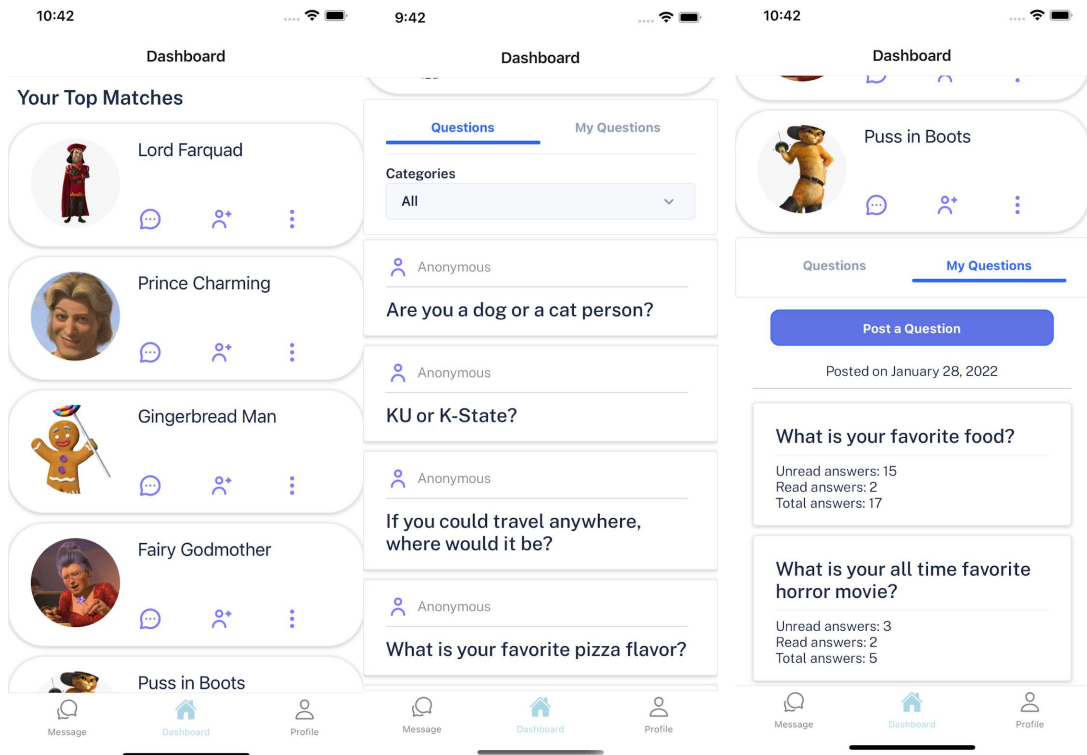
10:42

Dashboard

Your Top Matches

Lord Farquad

Prince Charming

Gingerbread Man

Fairy Godmother

Puss in Boots

Message Dashboard Profile

9:42

Dashboard

Questions My Questions

Categories

All

Anonymous

Are you a dog or a cat person?

Anonymous

KU or K-State?

Anonymous

If you could travel anywhere, where would it be?

Anonymous

What is your favorite pizza flavor?

Message Dashboard Profile

10:42

Dashboard

Puss in Boots

Questions My Questions

Post a Question

Posted on January 28, 2022

What is your favorite food?

Unread answers: 15
Read answers: 2
Total answers: 17

What is your all time favorite horror movie?

Unread answers: 3
Read answers: 2
Total answers: 5

Message Dashboard Profile